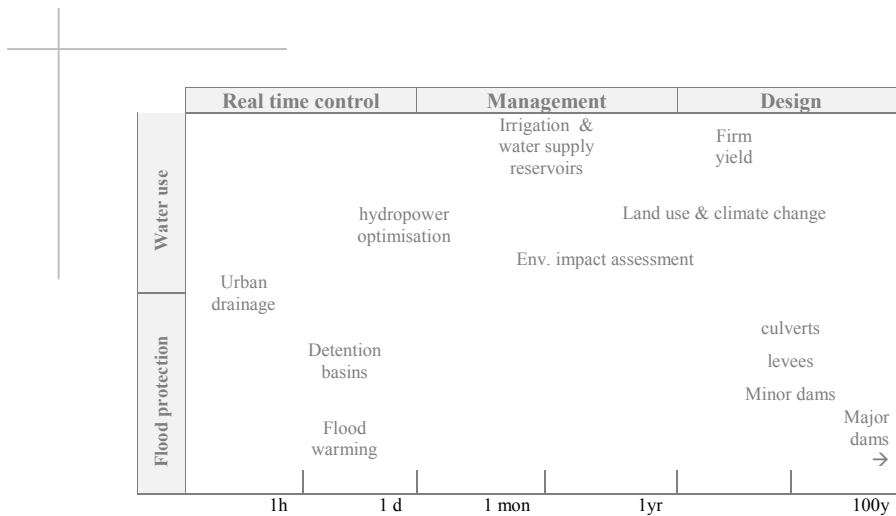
| Real time control | Management | Design |
|---|---|---|

Water use

Irrigation & water supply reservoirs

Firm yield

hydropower optimisation

Land use & climate change

Env. impact assessment

Urban drainage

Flood protection

culverts

Detention basins

levees

Minor dams

Flood warming

Major dams →

1h
1 d
1 mon
1yr
100y